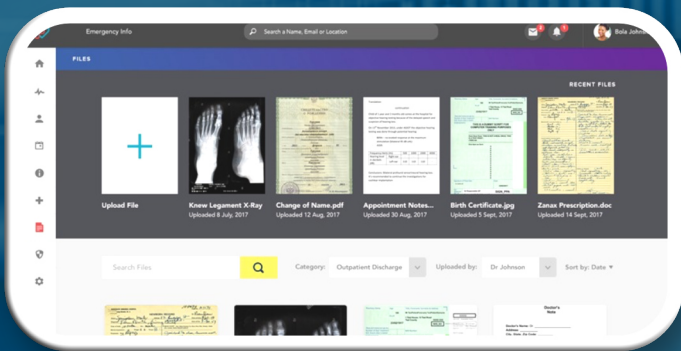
Emergency Info

Search a Name, Email or Location

Bola Johns

FILES

RECENT FILES

Upload File

Knee Legament X-Ray
Uploaded 8 July, 2017

Change of Name.pdf
Uploaded 12 Aug, 2017

Appointment Notes...
Uploaded 30 Aug, 2017

Birth Certificate.jpg
Uploaded 5 Sept, 2017

Zanax Prescription.doc
Uploaded 14 Sept, 2017

Search Files

Category: Outpatient Discharge

Uploaded by: Dr Johnson

Sort by: Date

Doctor's Note